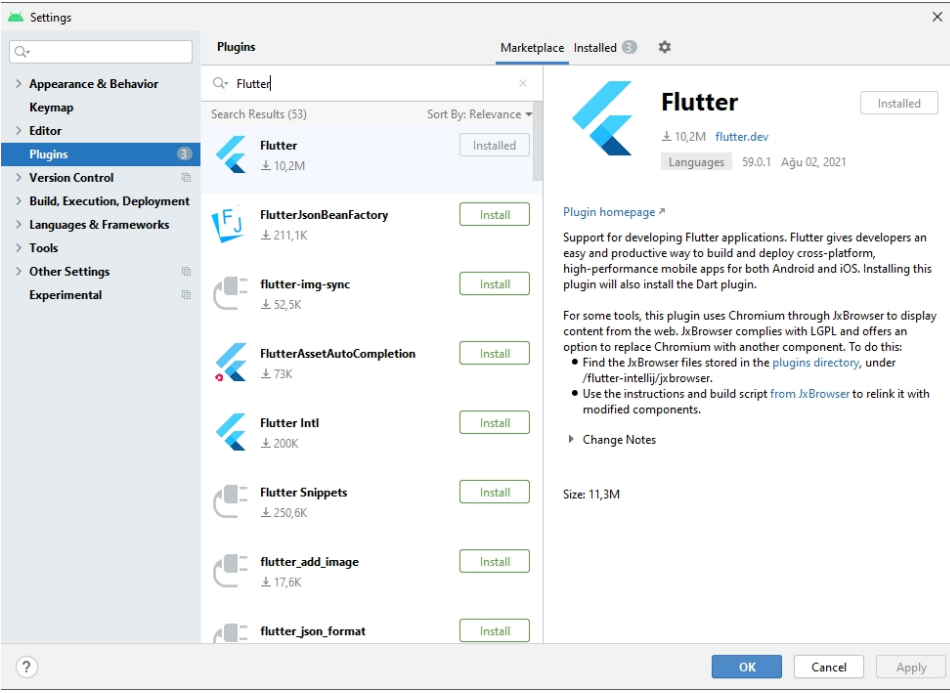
Settings

Q▾

> Appearance & Behavior
Keymap
> Editor
Plugins 3
> Version Control
> Build, Execution, Deployment
> Languages & Frameworks
> Tools
> Other Settings
Experimental

Plugins

Marketplace Installed 3

Q▾ Flutter

Search Results (53) Sort By: Relevance ▾

Flutter
⤓ 10,2M
Installed

FlutterJsonBeanFactory
⤓ 211,1K
Install

flutter-img-sync
⤓ 52,5K
Install

FlutterAssetAutoCompletion
⤓ 73K
Install

Flutter Intl
⤓ 200K
Install

Flutter Snippets
⤓ 250,6K
Install

flutter_add_image
⤓ 17,6K
Install

flutter_json_format
Install

Flutter
Installed
⤓ 10,2M flutter.dev
Languages 59.0.1 Ağu 02, 2021

Plugin homepage ↗

Support for developing Flutter applications. Flutter gives developers an easy and productive way to build and deploy cross-platform, high-performance mobile apps for both Android and iOS. Installing this plugin will also install the Dart plugin.

For some tools, this plugin uses Chromium through JxBrowser to display content from the web. JxBrowser complies with LGPL and offers an option to replace Chromium with another component. To do this:
• Find the JxBrowser files stored in the plugins directory, under /flutter-intellij/jxbrowser.
• Use the instructions and build script from JxBrowser to relink it with modified components.

Change Notes

Size: 11,3M

?

OK Cancel Apply